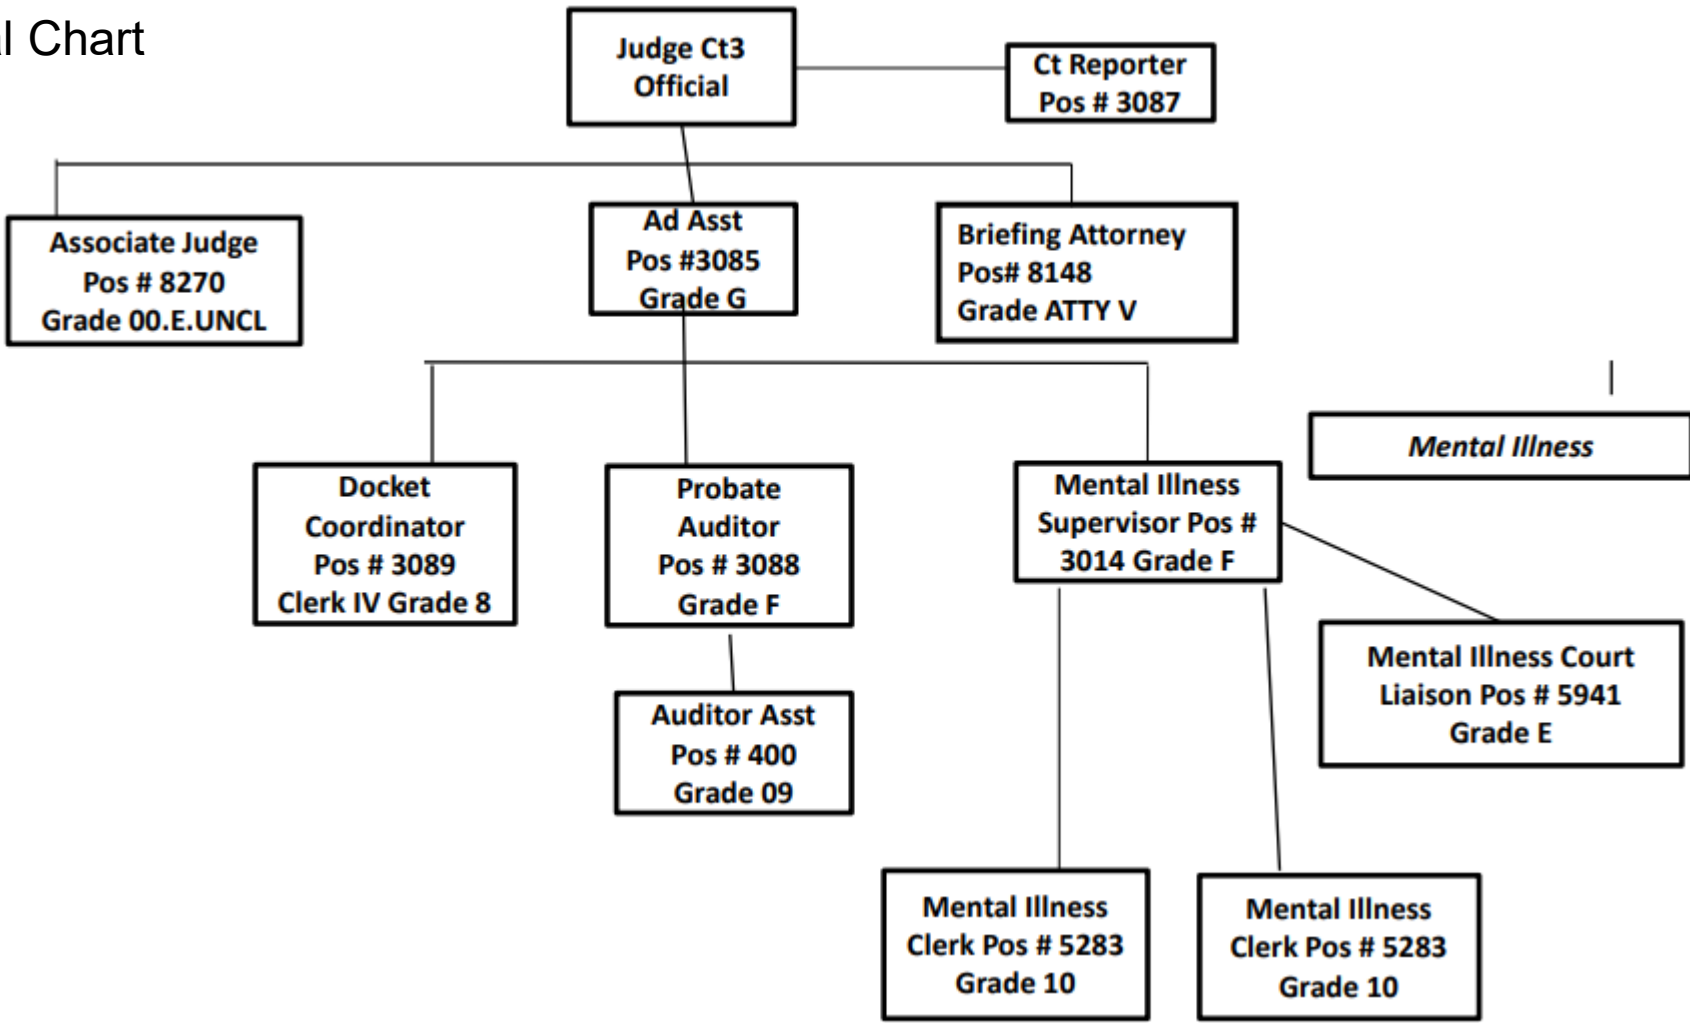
l Chart

Judge Ct3 Official

Ct Reporter Pos # 3087

Associate Judge Pos # 8270 Grade 00.E.UNCL

Ad Asst Pos #3085 Grade G

Briefing Attorney Pos# 8148 Grade ATTY V

Mental Illness

Docket Coordinator Pos # 3089 Clerk IV Grade 8

Probate Auditor Pos # 3088 Grade F

Mental Illness Supervisor Pos # 3014 Grade F

Mental Illness Court Liaison Pos # 5941 Grade E

Auditor Asst Pos # 400 Grade 09

Mental Illness Clerk Pos # 5283 Grade 10

Mental Illness Clerk Pos # 5283 Grade 10